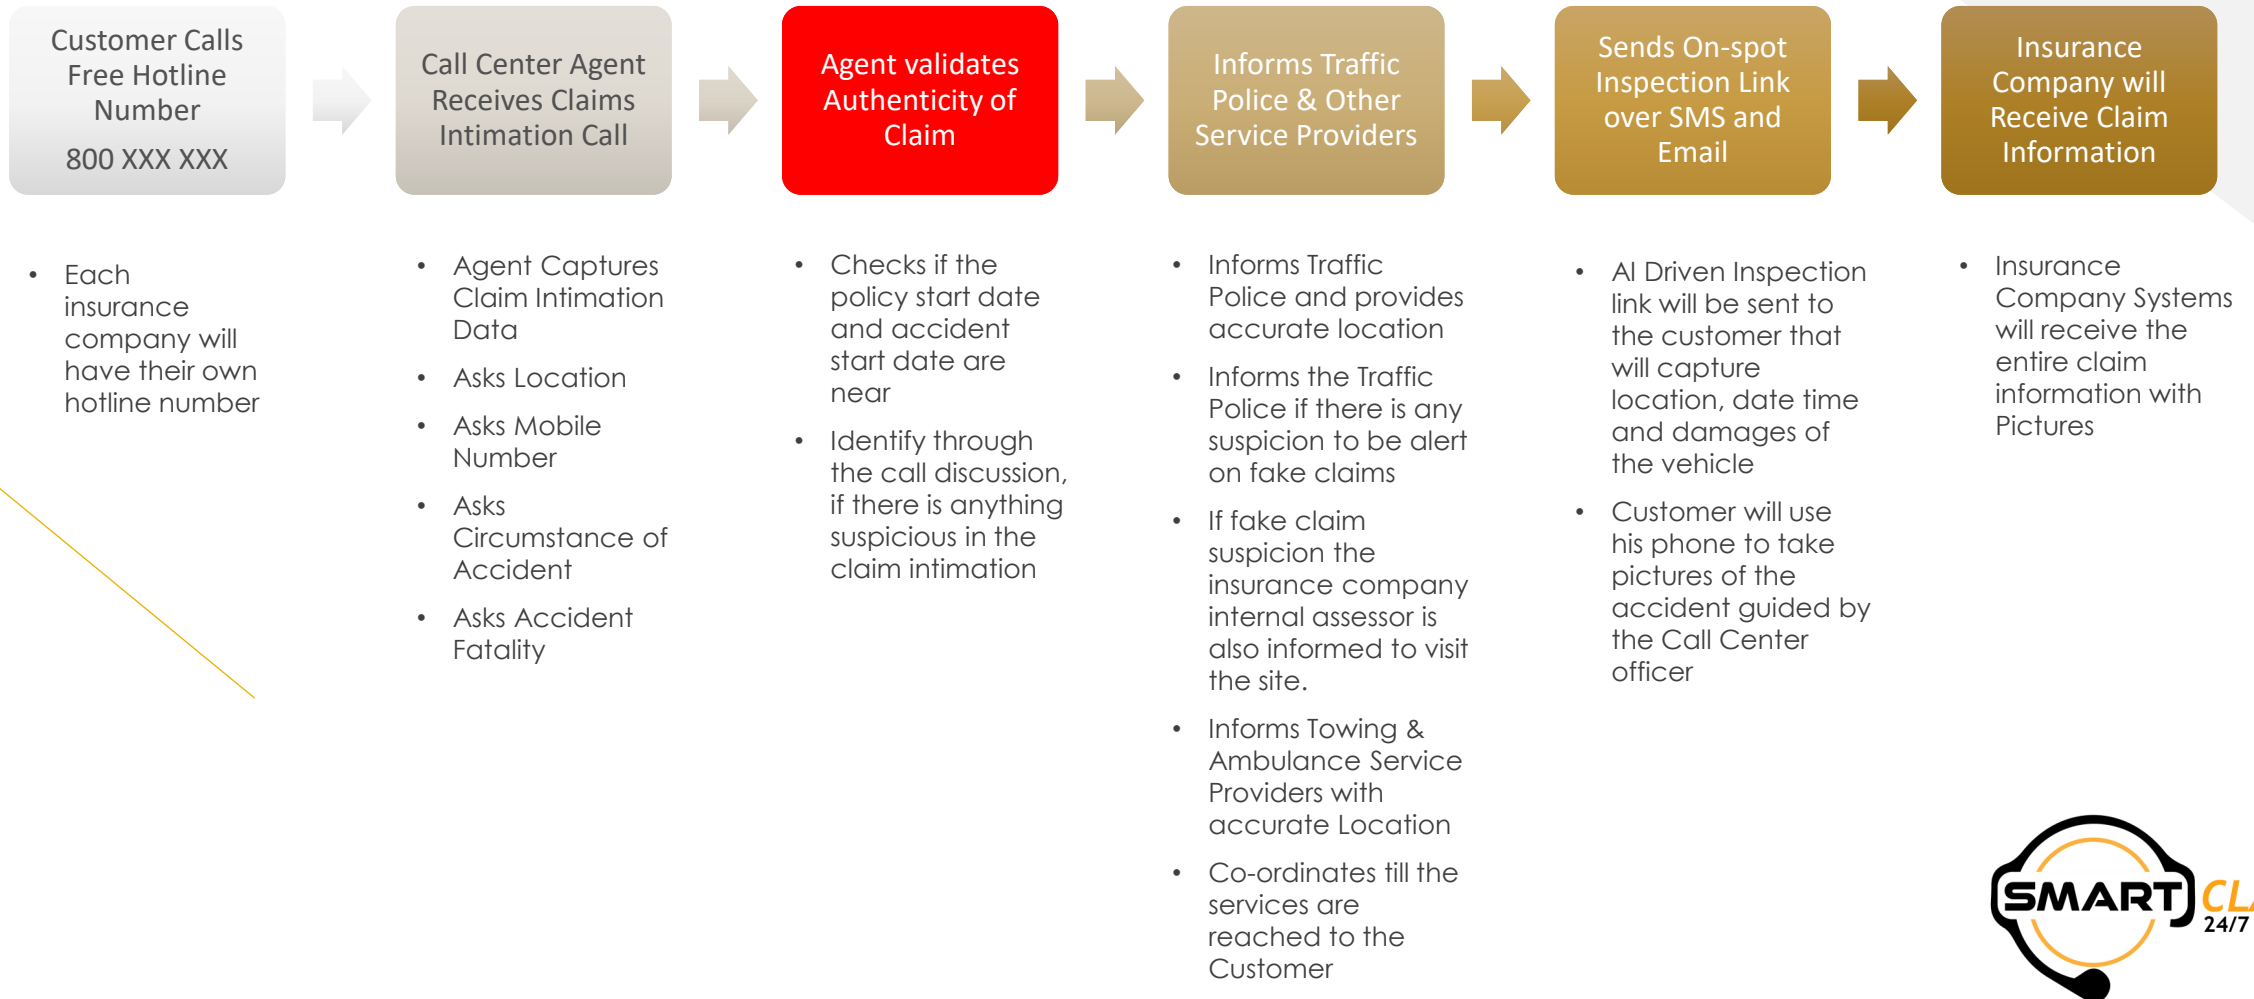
Customer Calls Free Hotline Number
800 XXX XXX

Call Center Agent Receives Claims Intimation Call

Agent validates Authenticity of Claim

Informs Traffic Police & Other Service Providers

Sends On-spot Inspection Link over SMS and Email

Insurance Company will Receive Claim Information

- Each insurance company will have their own hotline number

- Agent Captures Claim Intimation Data
- Asks Location
- Asks Mobile Number
- Asks Circumstance of Accident
- Asks Accident Fatality

- Checks if the policy start date and accident start date are near
- Identify through the call discussion, if there is anything suspicious in the claim intimation

- Informs Traffic Police and provides accurate location
- Informs the Traffic Police if there is any suspicion to be alert on fake claims
- If fake claim suspicion the insurance company internal assessor is also informed to visit the site.
- Informs Towing & Ambulance Service Providers with accurate Location
- Co-ordinates till the services are reached to the Customer

- AI Driven Inspection link will be sent to the customer that will capture location, date time and damages of the vehicle
- Customer will use his phone to take pictures of the accident guided by the Call Center officer

- Insurance Company Systems will receive the entire claim information with Pictures

SMART CL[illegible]
24/7